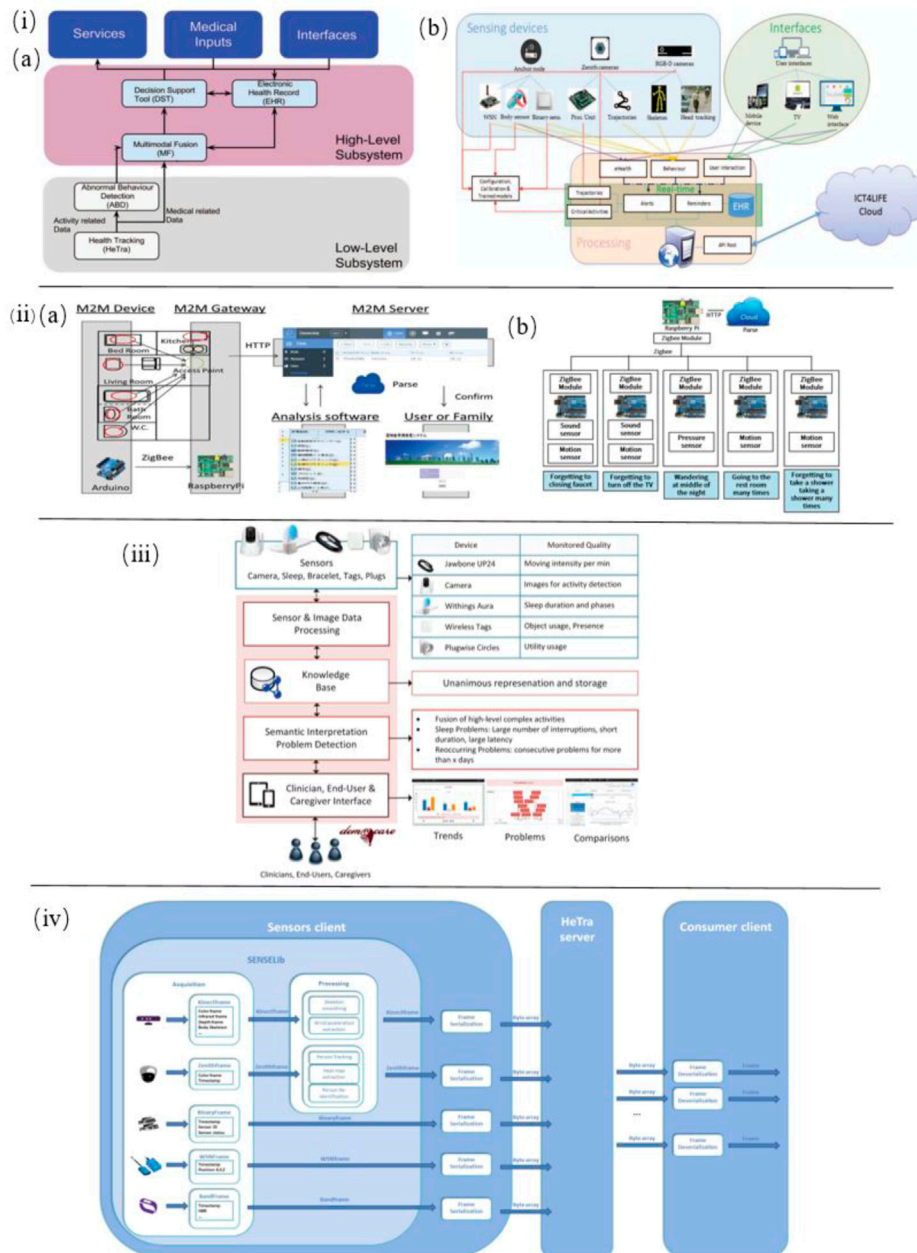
(i)
(a)
Services
Medical Inputs
Interfaces
Decision Support Tool (DST)
Electronic Health Record (EHR)
Multimodal Fusion (MF)
High-Level Subsystem
Abnormal Behaviour Detection (ABD)
Activity related Data
Medical related Data
Health Tracking (HeTra)
Low-Level Subsystem

(b)
Sensing devices
Anchor node
Zenith cameras
RGB-D cameras
Interfaces
User interfaces
WSN
Body sensor
Binary sens.
Proc. Unit
Trajectories
Skeleton
Head tracking
Mobile device
TV
Web interface
Configuration, Calibration & Trained models
eHealth
Behaviour
User interaction
Real-time
Trajectories
Critical activities
Alerts
Reminders
EHR
ICT4LIFE Cloud
Processing
API Rest

(ii) (a)
M2M Device
M2M Gateway
M2M Server
Kitchen
Bed Room
Access Point
Living Room
Bath Room
W.C.
HTTP
Parse
Confirm
Analysis software
User or Family
ZigBee
Arduino
RaspberryPi

(b)
Raspberry Pi
HTTP
Cloud
Parse
Zigbee Module
Zigbee
ZigBee Module
Sound sensor
Motion sensor
Forgetting to closing faucet
ZigBee Module
Sound sensor
Motion sensor
Forgetting to turn off the TV
ZigBee Module
Pressure sensor
Wandering at middle of the night
ZigBee Module
Motion sensor
Going to the rest room many times
ZigBee Module
Motion sensor
Forgetting to take a shower taking a shower many times

(iii)
Sensors
Camera, Sleep, Bracelet, Tags, Plugs

| Device | Monitored Quality |
|---|---|
| Jawbone UP24 | Moving intensity per min |
| Camera | Images for activity detection |
| Withings Aura | Sleep duration and phases |
| Wireless Tags | Object usage, Presence |
| Plugwise Circles | Utility usage |

Sensor & Image Data Processing
Knowledge Base
Unanimous represenation and storage
Semantic Interpretation Problem Detection
• Fusion of high-level complex activities
• Sleep Problems: Large number of interruptions, short duration, large latency
• Reoccurring Problems: consecutive problems for more than x days
Clinician, End-User & Caregiver Interface
Trends
Problems
Comparisons
dem@care
Clinicians, End-Users, Caregivers

(iv)
Sensors client
SENSELib
Acquisition
Processing
KinectFrame
ZenithFrame
BinaryFrame
WSNFrame
BandFrame
Frame Serialization
Byte array
HeTra server
Consumer client
Frame Deserialization
...